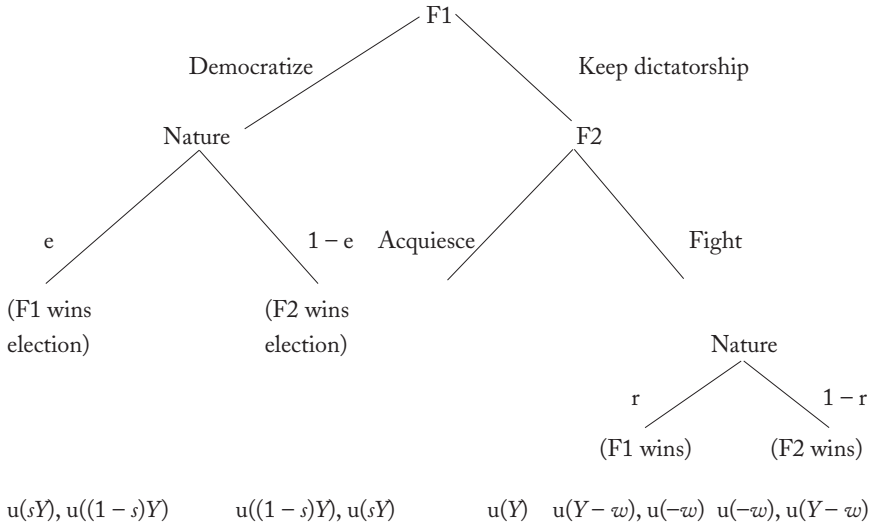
F1

Democratize

Keep dictatorship

Nature

F2

e

1 – e

Acquiesce

Fight

(F1 wins election)

(F2 wins election)

Nature

r

1 – r

(F1 wins)

(F2 wins)

u($sY$), u($(1 - s)Y$)

u($(1 - s)Y$), u($sY$)

u($Y$)

u($Y - w$), u($-w$)

u($-w$), u($Y - w$)